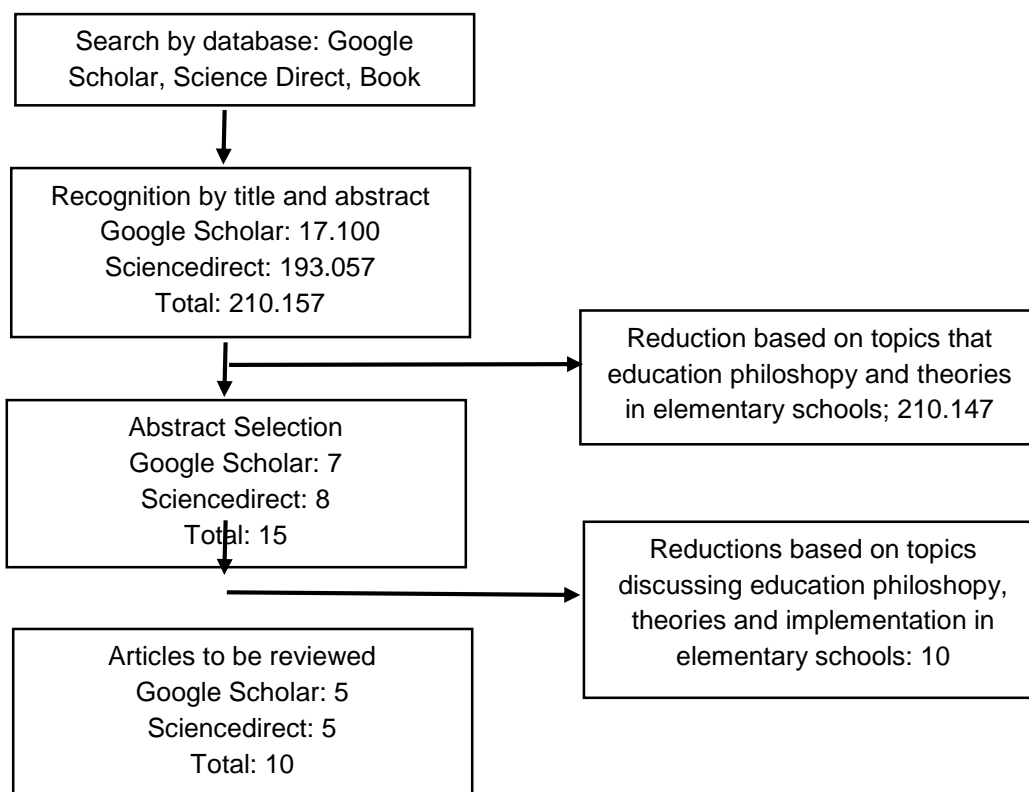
Search by database: Google Scholar, Science Direct, Book

Recognition by title and abstract
Google Scholar: 17.100
Sciencedirect: 193.057
Total: 210.157

Reduction based on topics that education philoshopy and theories in elementary schools; 210.147

Abstract Selection
Google Scholar: 7
Sciencedirect: 8
Total: 15

Reductions based on topics discussing education philoshopy, theories and implementation in elementary schools: 10

Articles to be reviewed
Google Scholar: 5
Sciencedirect: 5
Total: 10